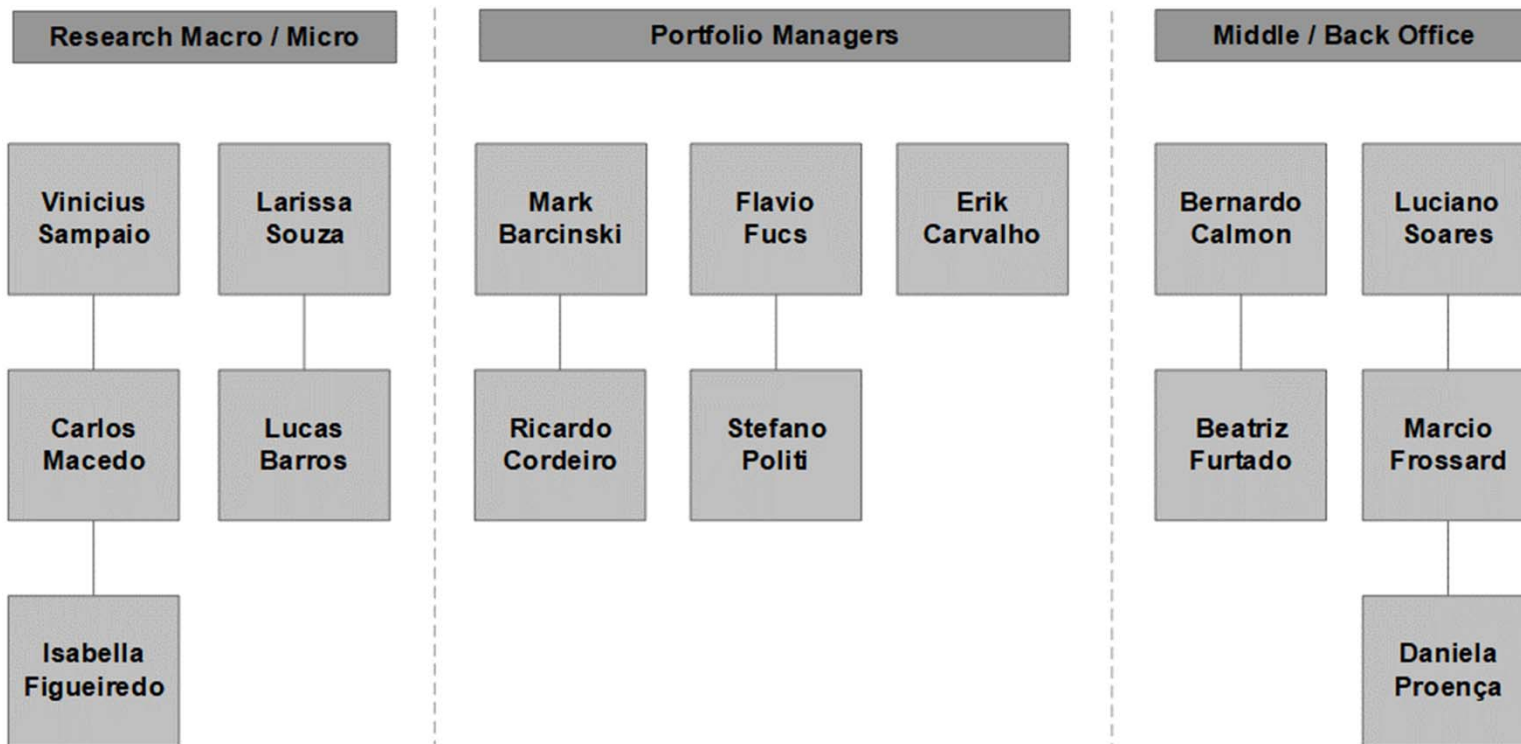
Research Macro / Micro

Vinicius Sampaio

Carlos Macedo

Isabella Figueiredo

Larissa Souza

Lucas Barros

Portfolio Managers

Mark Barcinski

Ricardo Cordeiro

Flavio Fucs

Stefano Politi

Erik Carvalho

Middle / Back Office

Bernardo Calmon

Beatriz Furtado

Luciano Soares

Marcio Frossard

Daniela Proença